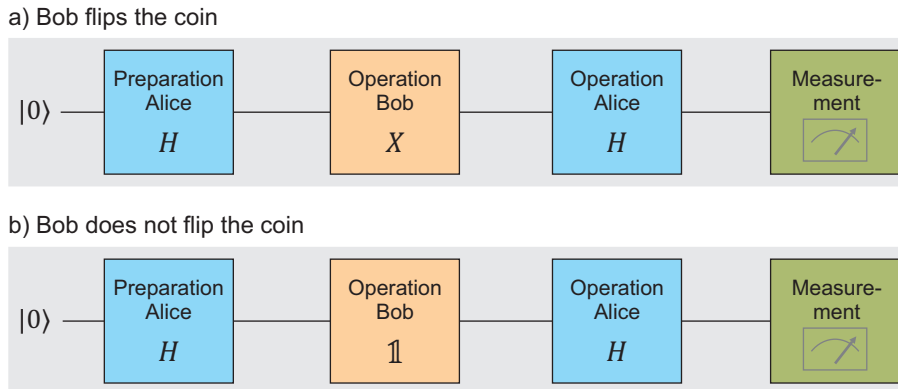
a) Bob flips the coin

$|0\rangle$

Preparation Alice
$H$

Operation Bob
$X$

Operation Alice
$H$

Measurement

b) Bob does not flip the coin

$|0\rangle$

Preparation Alice
$H$

Operation Bob
$\mathbb{1}$

Operation Alice
$H$

Measurement